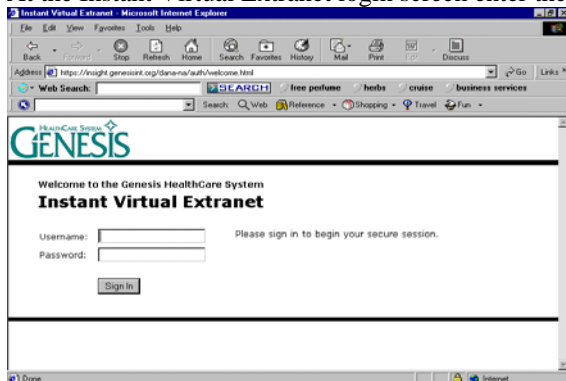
Instant Virtual Extranet - Microsoft Internet Explorer

File Edit View Favorites Tools Help

Back Forward Stop Refresh Home Search Favorites History Mail Print Edit Discuss

Address https://insight.genesisint.org/dana-na/auth/welcome.html Go Links

Web Search: SEARCH free perfume herbs cruise business services

Search Web Reference Shopping Travel Fun

HealthCare System
GENESIS

Welcome to the Genesis HealthCare System

Instant Virtual Extranet

Username:

Password:

Please sign in to begin your secure session.

Sign In

Done Internet